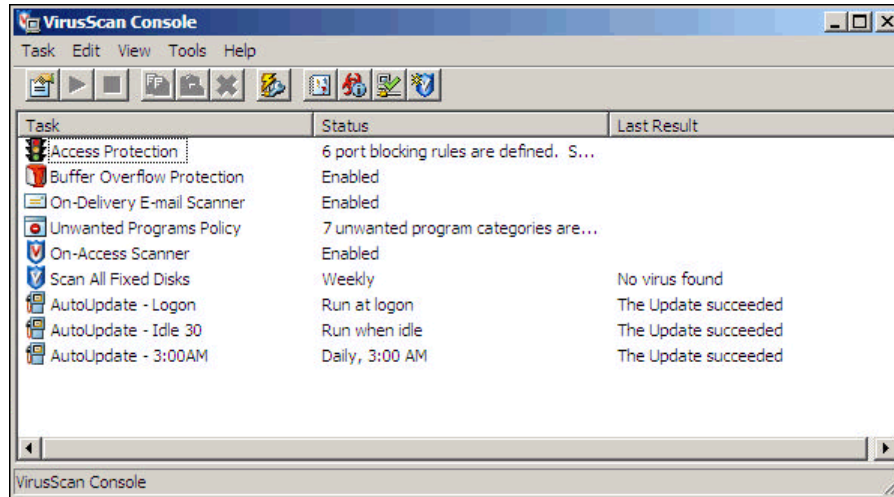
VirusScan Console

Task Edit View Tools Help

| Task | Status | Last Result |
|---|---|---|
| Access Protection | 6 port blocking rules are defined. S... | |
| Buffer Overflow Protection | Enabled | |
| On-Delivery E-mail Scanner | Enabled | |
| Unwanted Programs Policy | 7 unwanted program categories are... | |
| On-Access Scanner | Enabled | |
| Scan All Fixed Disks | Weekly | No virus found |
| AutoUpdate - Logon | Run at logon | The Update succeeded |
| AutoUpdate - Idle 30 | Run when idle | The Update succeeded |
| AutoUpdate - 3:00AM | Daily, 3:00 AM | The Update succeeded |

VirusScan Console